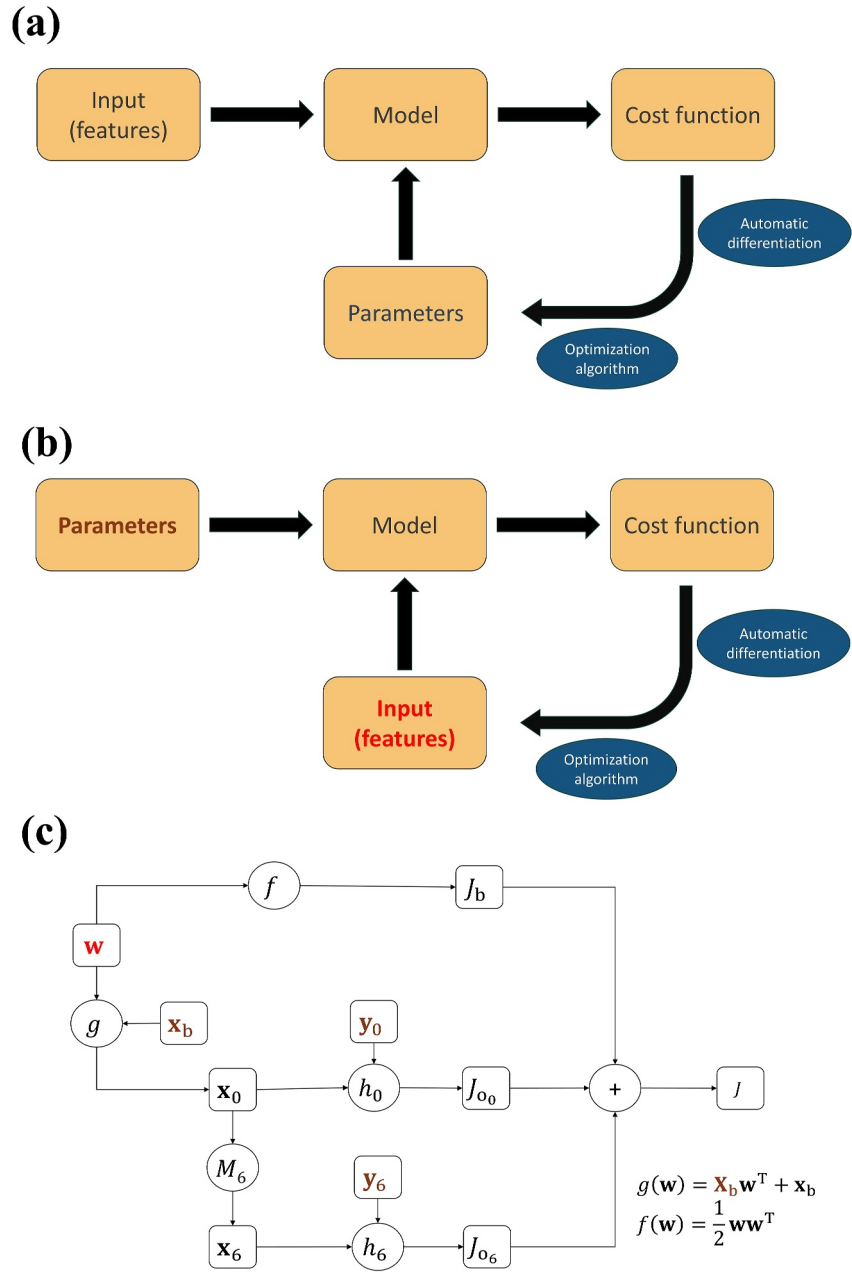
(a)

Input (features)

Model

Cost function

Automatic differentiation

Parameters

Optimization algorithm

(b)

Parameters

Model

Cost function

Automatic differentiation

Input (features)

Optimization algorithm

(c)

$f$

$J_b$

$\mathbf{w}$

$g$

$\mathbf{x}_b$

$\mathbf{y}_0$

$\mathbf{x}_0$

$h_0$

$J_{o_0}$

+

$J$

$M_6$

$\mathbf{y}_6$

$\mathbf{x}_6$

$h_6$

$J_{o_6}$

$g(\mathbf{w}) = \mathbf{X}_b\mathbf{w}^T + \mathbf{x}_b$
$f(\mathbf{w}) = \frac{1}{2}\mathbf{w}\mathbf{w}^T$